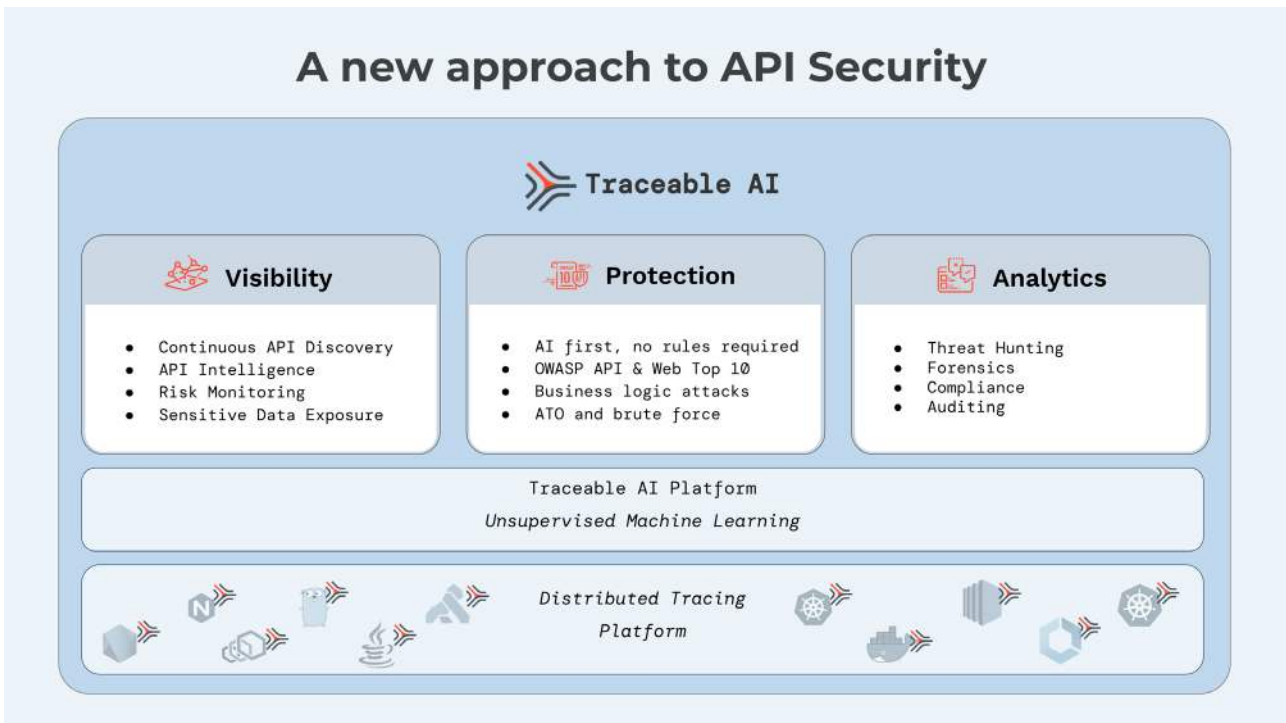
A new approach to API Security

Traceable AI

Visibility

- Continuous API Discovery
- API Intelligence
- Risk Monitoring
- Sensitive Data Exposure

Protection

- AI first, no rules required
- OWASP API & Web Top 10
- Business logic attacks
- ATO and brute force

Analytics

- Threat Hunting
- Forensics
- Compliance
- Auditing

Traceable AI Platform
Unsupervised Machine Learning

Distributed Tracing Platform